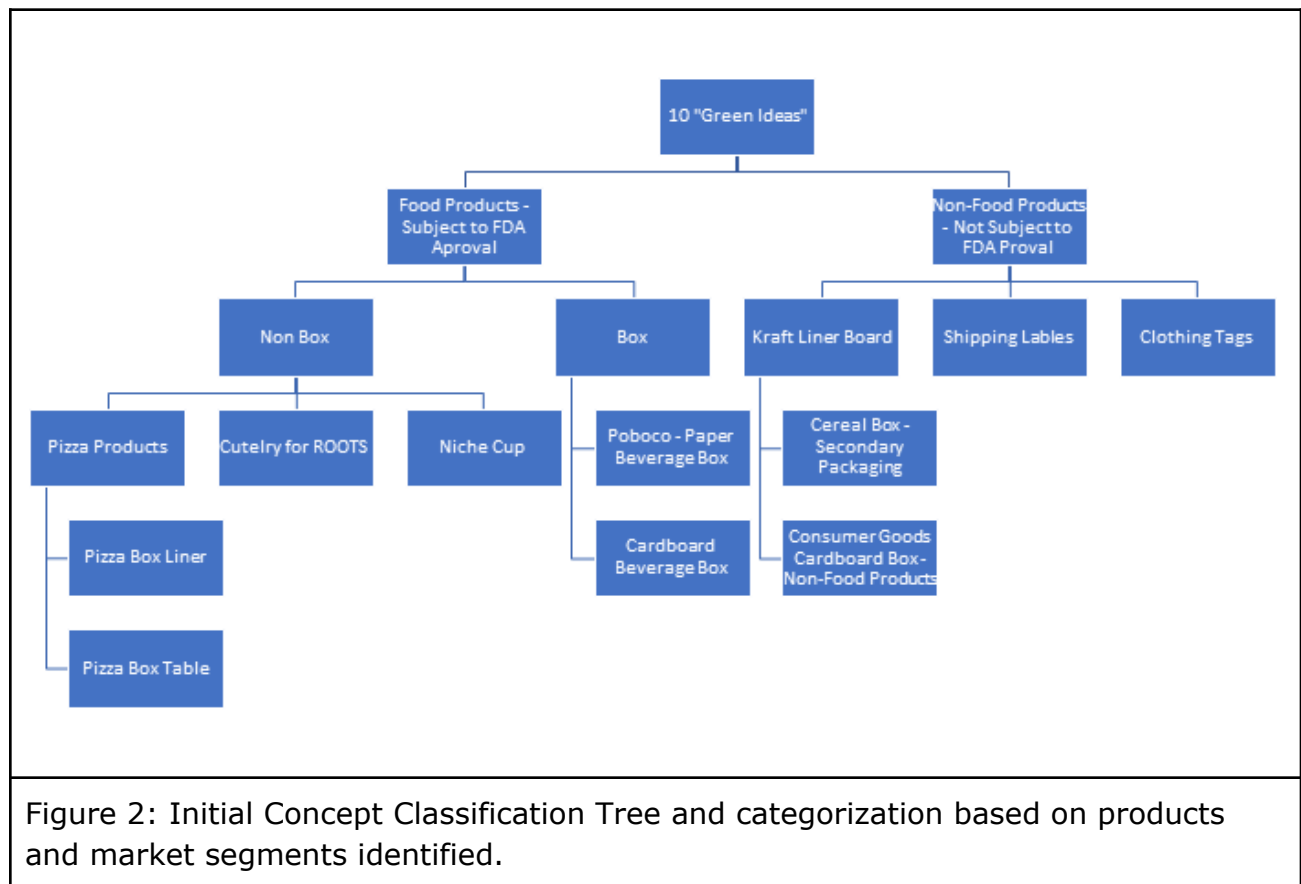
10 "Green Ideas"

Food Products - Subject to FDA Aproval

Non-Food Products - Not Subject to FDA Proval

Non Box

Box

Kraft Liner Board

Shipping Lables

Clothing Tags

Pizza Products

Cutelry for ROOTS

Niche Cup

Poboco - Paper Beverage Box

Cardboard Beverage Box

Cereal Box - Secondary Packaging

Consumer Goods Cardboard Box - Non-Food Products

Pizza Box Liner

Pizza Box Table

Figure 2: Initial Concept Classification Tree and categorization based on products and market segments identified.